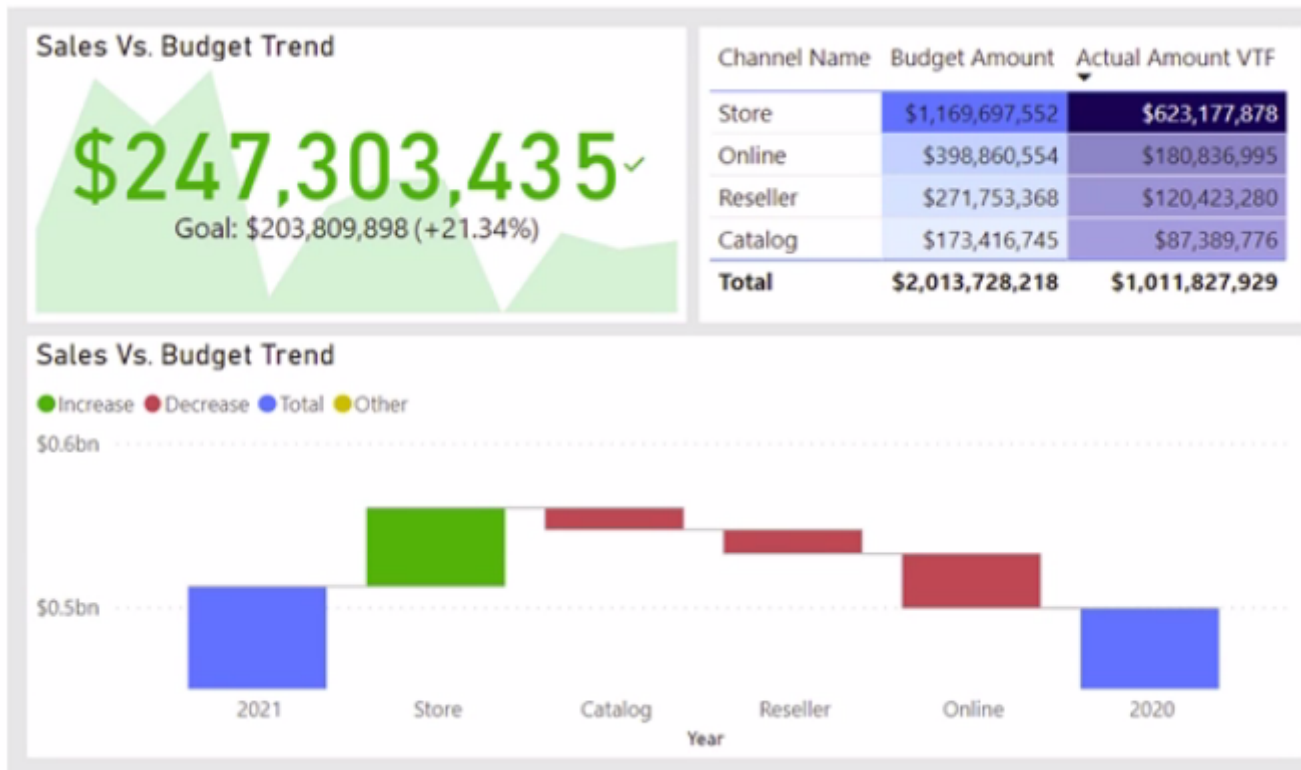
Sales Vs. Budget Trend

$247,303,435

Goal: $203,809,898 (+21.34%)

| Channel Name | Budget Amount | Actual Amount VTF |
|---|---|---|
| Store | $1,169,697,552 | $623,177,878 |
| Online | $398,860,554 | $180,836,995 |
| Reseller | $271,753,368 | $120,423,280 |
| Catalog | $173,416,745 | $87,389,776 |
| Total | $2,013,728,218 | $1,011,827,929 |

Sales Vs. Budget Trend

Increase Decrease Total Other

$0.6bn

$0.5bn

2021 Store Catalog Reseller Online 2020

Year